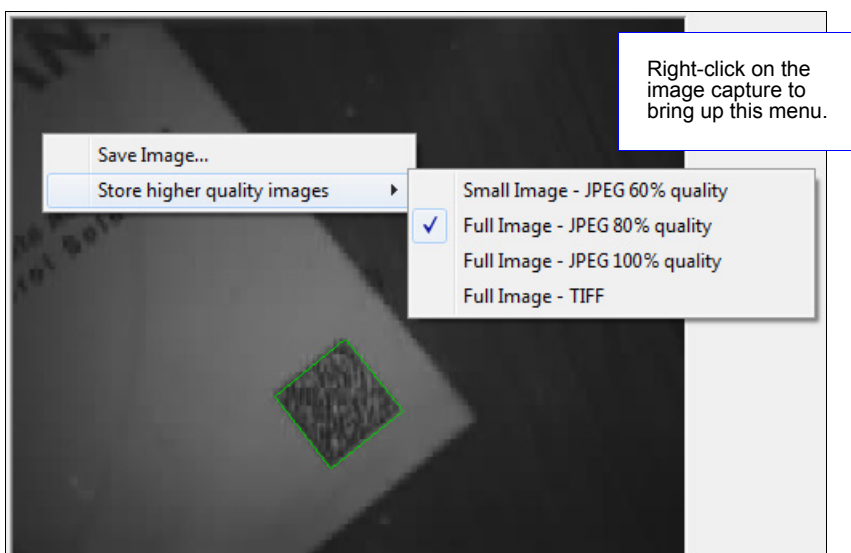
Right-click on the image capture to bring up this menu.

Save Image...
Store higher quality images

Small Image - JPEG 60% quality
✓ Full Image - JPEG 80% quality
Full Image - JPEG 100% quality
Full Image - TIFF